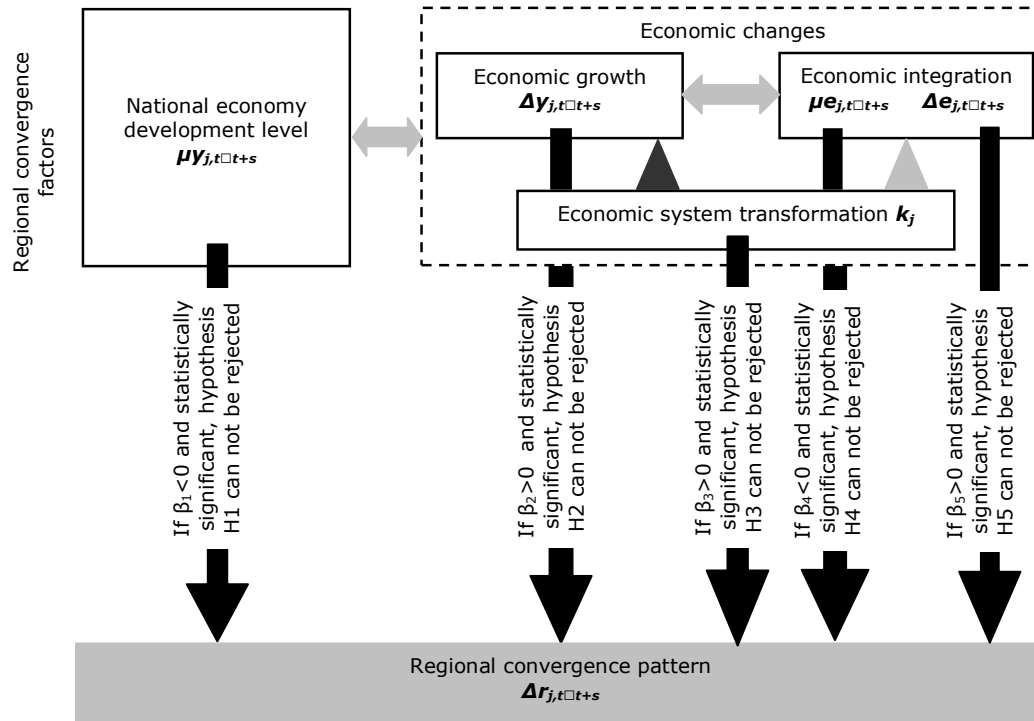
Regional convergence factors

National economy development level
$\mu y_{j,t\square t+s}$

Economic changes

Economic growth
$\Delta y_{j,t\square t+s}$

Economic integration
$\mu e_{j,t\square t+s}$ $\Delta e_{j,t\square t+s}$

Economic system transformation $k_j$

If $\beta_1<0$ and statistically significant, hypothesis H1 can not be rejected

If $\beta_2>0$ and statistically significant, hypothesis H2 can not be rejected

If $\beta_3>0$ and statistically significant, hypothesis H3 can not be rejected

If $\beta_4<0$ and statistically significant, hypothesis H4 can not be rejected

If $\beta_5>0$ and statistically significant, hypothesis H5 can not be rejected

Regional convergence pattern
$\Delta r_{j,t\square t+s}$